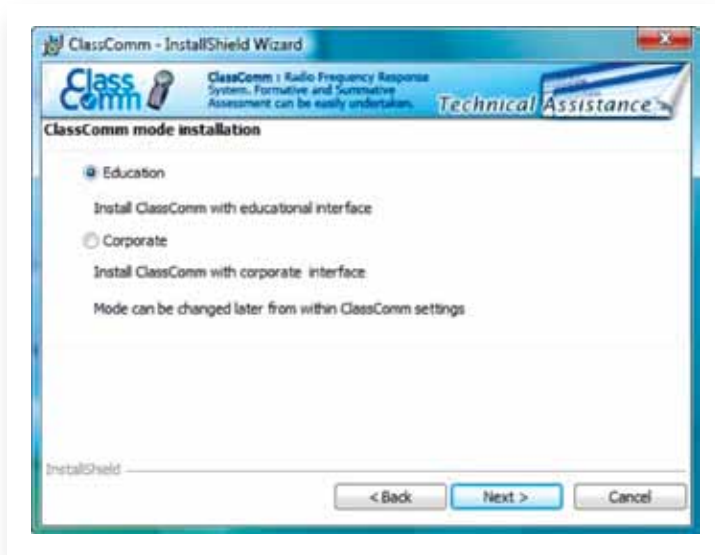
ClassComm - InstallShield Wizard

Class Comm

ClassComm : Radio Frequency Response System. Formative and Summative Assessment can be easily undertaken.

Technical Assistance

ClassComm mode installation

Education

Install ClassComm with educational interface

Corporate

Install ClassComm with corporate interface

Mode can be changed later from within ClassComm settings

InstallShield

< Back

Next >

Cancel